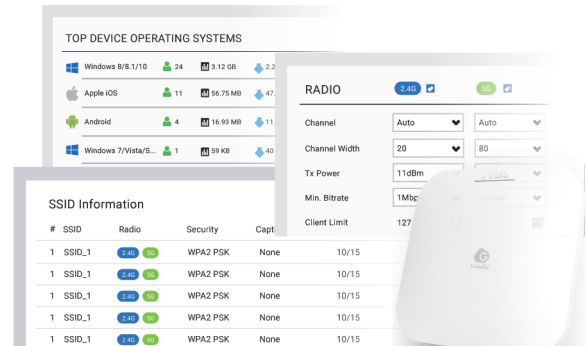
TOP DEVICE OPERATING SYSTEMS

| | | | |
|---|---|---|---|
| Windows 8/8.1/10 | 24 | 3.12 GB | 2.2 |
| Apple iOS | 11 | 56.75 MB | 47 |
| Android | 4 | 16.93 MB | 11 |
| Windows 7/Vista/S... | 1 | 59 KB | 40 |

RADIO 2.4G 5G

| | | |
|---|---|---|
| Channel | Auto | Auto |
| Channel Width | 20 | 80 |
| Tx Power | 11dBm | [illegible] |
| Min. Bitrate | 1Mbp | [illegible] |
| Client Limit | 127 | |

SSID Information

| # | SSID | Radio | Security | Capt | |
|---|---|---|---|---|---|
| 1 | SSID_1 | 2.4G 5G | WPA2 PSK | None | 10/15 |
| 1 | SSID_1 | 2.4G 5G | WPA2 PSK | None | 10/15 |
| 1 | SSID_1 | 2.4G 5G | WPA2 PSK | None | 10/15 |
| 1 | SSID_1 | 2.4G 5G | WPA2 PSK | None | 10/15 |
| 1 | SSID_1 | 2.4G 5G | WPA2 PSK | None | 10/15 |

EnGenius